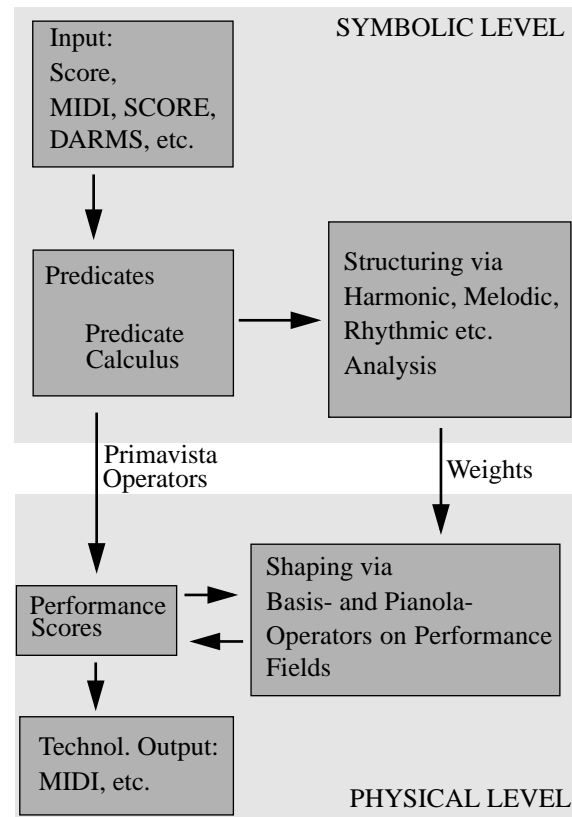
SYMBOLIC LEVEL

Input:
Score,
MIDI, SCORE,
DARMS, etc.

Predicates

Predicate
Calculus

Structuring via
Harmonic, Melodic,
Rhythmic etc.
Analysis

Primavista
Operators

Weights

Performance
Scores

Shaping via
Basis- and Pianola-
Operators on Performance
Fields

Technol. Output:
MIDI, etc.

PHYSICAL LEVEL